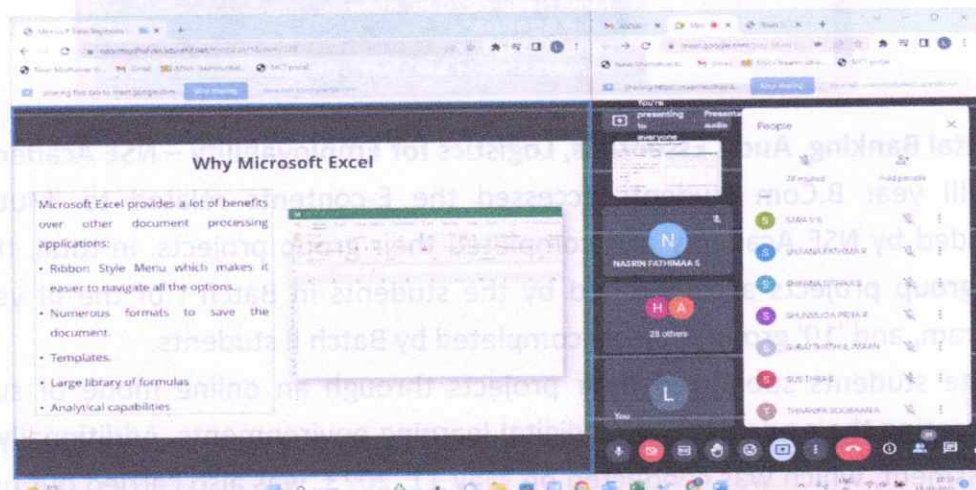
Why Microsoft Excel

Microsoft Excel provides a lot of benefits over other document processing applications:

• Ribbon Style Menu which makes it easier to navigate all the options.

• Numerous formats to save the document.

• Templates.

• Large library of formulas

• Analytical capabilities

You're presenting to everyone

People

NASRIN FATHIMAA S

28 others

You

SARA V S

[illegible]

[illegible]

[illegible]

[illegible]

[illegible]

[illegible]

N

H A

L

tal Banking, Aud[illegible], Logistics for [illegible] – NSE Academy
ll year B.Com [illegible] accessed the E-content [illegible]
ded by NSE A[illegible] completed their group projects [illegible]
group projects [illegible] by the students in Batch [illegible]
ram and 10 gro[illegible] completed by Batch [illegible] students.
e students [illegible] projects through in online mode of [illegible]
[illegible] digital learning environments. Addition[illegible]